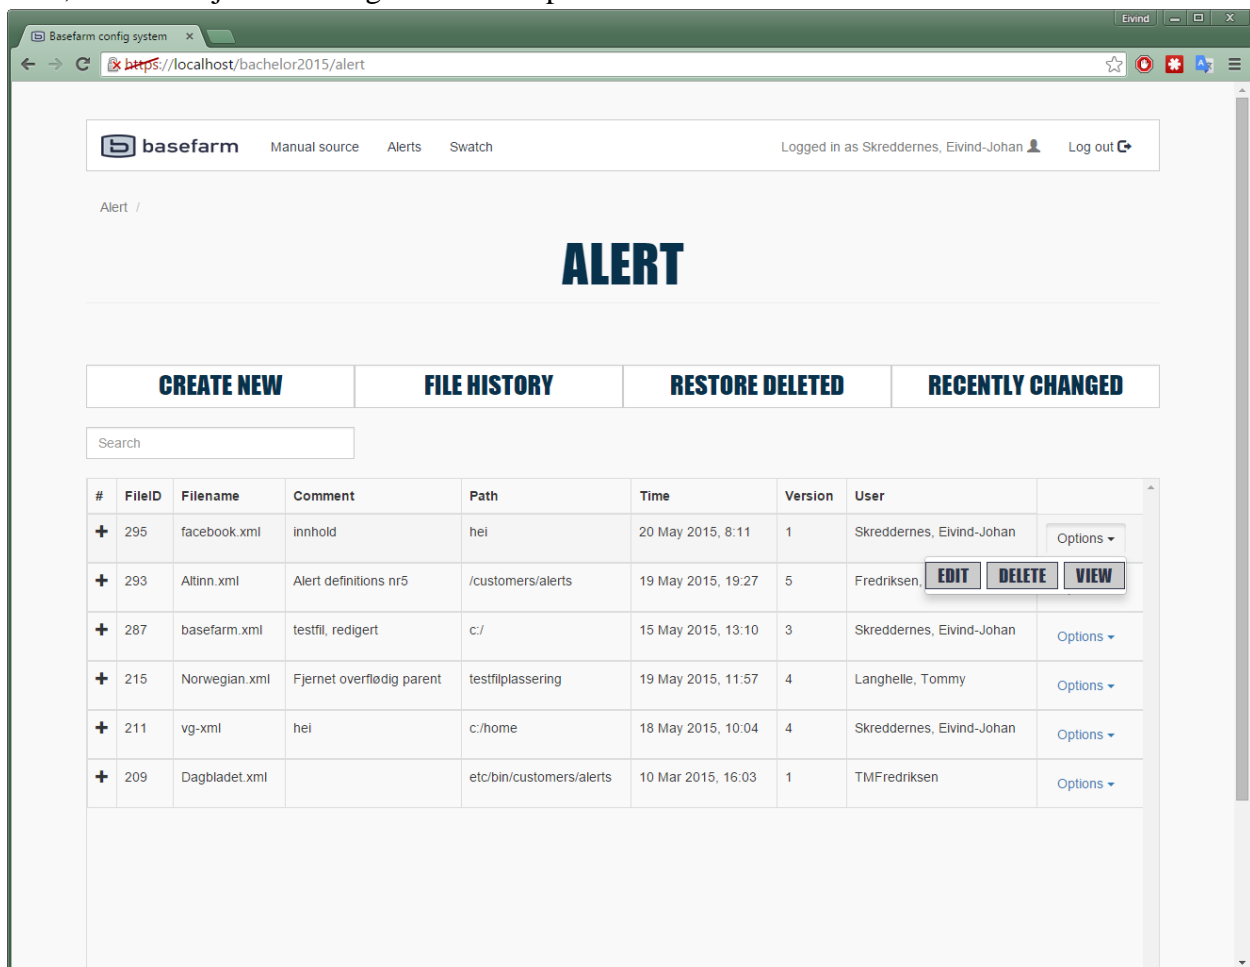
Basefarm config system ×

Eivind

https://localhost/bachelor2015/alert

basefarm Manual source Alerts Swatch

Logged in as Skreddernes, Eivind-Johan Log out

Alert /

ALERT

CREATE NEW | FILE HISTORY | RESTORE DELETED | RECENTLY CHANGED

Search

| # | FileID | Filename | Comment | Path | Time | Version | User | |
|---|---|---|---|---|---|---|---|---|
| + | 295 | facebook.xml | innhold | hei | 20 May 2015, 8:11 | 1 | Skreddernes, Eivind-Johan | Options |
| + | 293 | Altinn.xml | Alert definitions nr5 | /customers/alerts | 19 May 2015, 19:27 | 5 | Fredriksen, | EDIT DELETE VIEW |
| + | 287 | basefarm.xml | testfil, redigert | c:/ | 15 May 2015, 13:10 | 3 | Skreddernes, Eivind-Johan | Options |
| + | 215 | Norwegian.xml | Fjernet overflødig parent | testfilplassering | 19 May 2015, 11:57 | 4 | Langhelle, Tommy | Options |
| + | 211 | vg-xml | hei | c:/home | 18 May 2015, 10:04 | 4 | Skreddernes, Eivind-Johan | Options |
| + | 209 | Dagbladet.xml | | etc/bin/customers/alerts | 10 Mar 2015, 16:03 | 1 | TMFredriksen | Options |